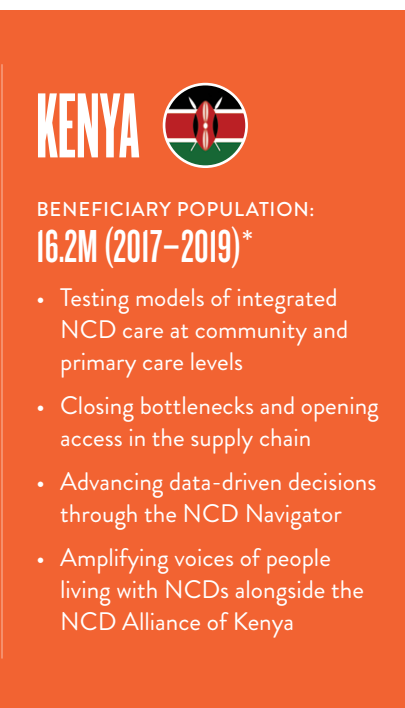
KENYA

BENEFICIARY POPULATION:
16.2M (2017–2019)*

- Testing models of integrated NCD care at community and primary care levels
- Closing bottlenecks and opening access in the supply chain
- Advancing data-driven decisions through the NCD Navigator
- Amplifying voices of people living with NCDs alongside the NCD Alliance of Kenya